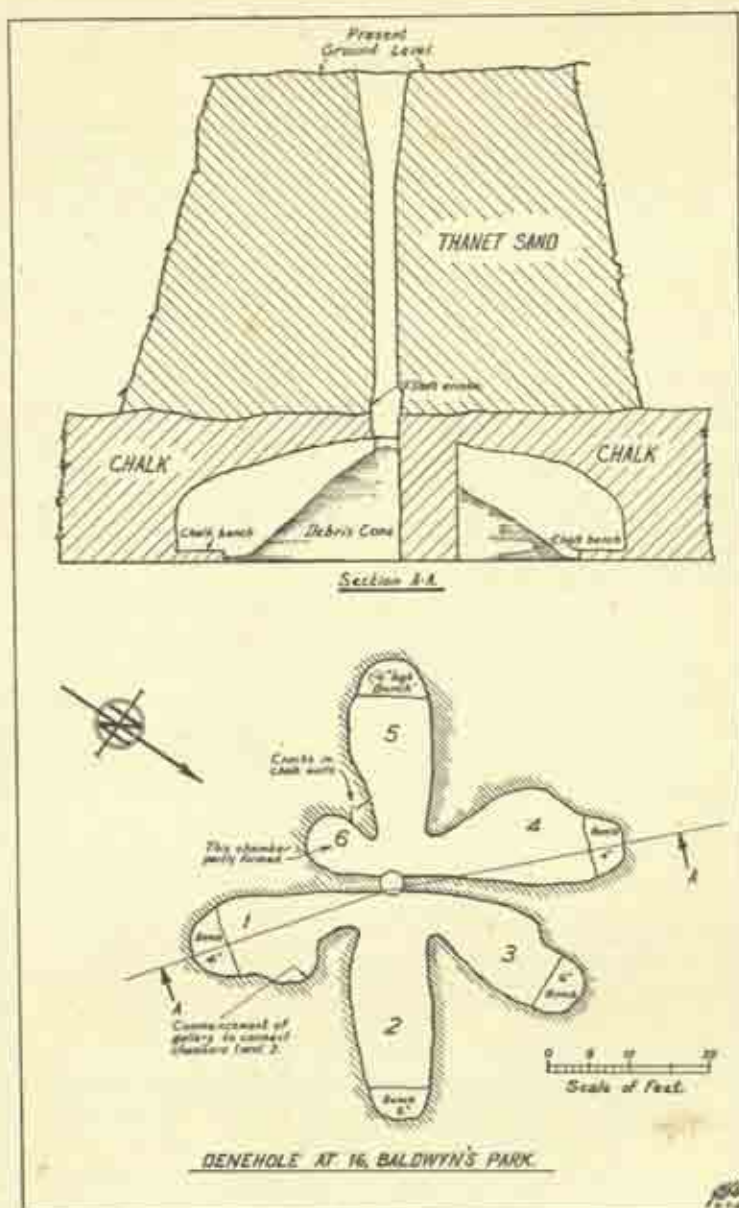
Present Ground Level

THANET SAND

Chalk arches

CHALK

CHALK

Chalk bench

Debris Cone

Chalk bench

Section A-A.

1'6" high Bench

5

Cracks in chalk walls

This chamber partly formed

6

4

Bench

4"

A

1

Bench

4"

A

3

6"

Bench

Commencement of gallery to connect chambers 1 and 2.

2

Bench 6"

0 5 10 20

Scale of Feet.

DENEHOLE AT 16, BALDWYN'S PARK.

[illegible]